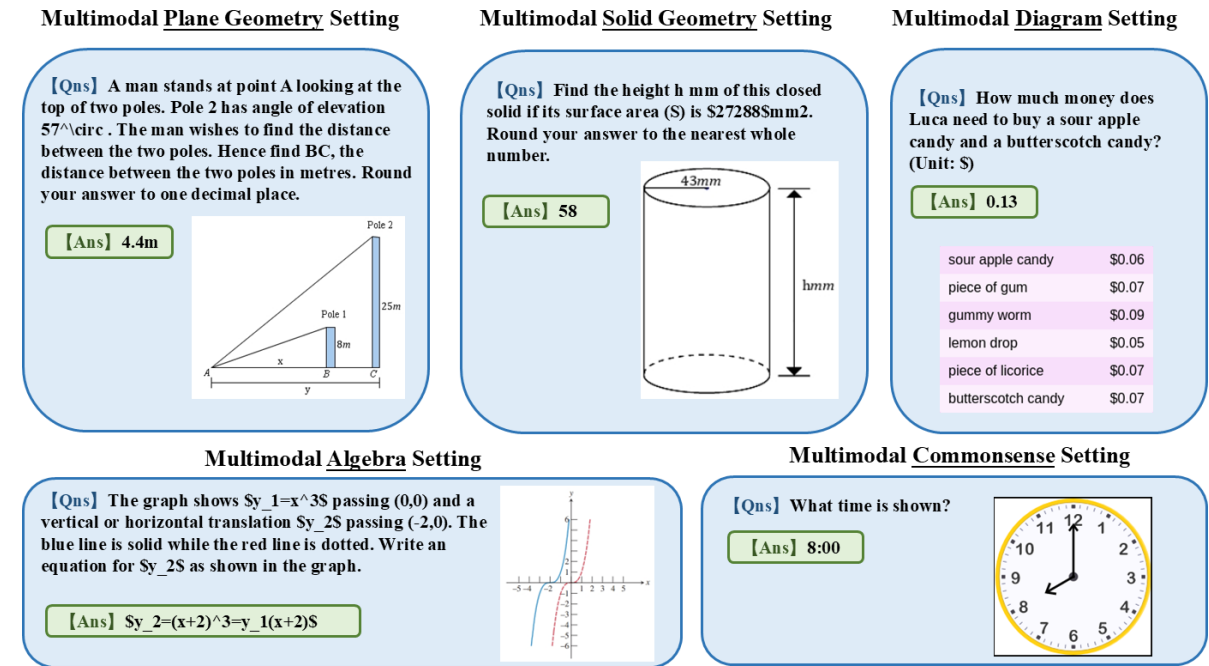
Multimodal Plane Geometry Setting

【Qns】A man stands at point A looking at the top of two poles. Pole 2 has angle of elevation 57^\circ . The man wishes to find the distance between the two poles. Hence find BC, the distance between the two poles in metres. Round your answer to one decimal place.

【Ans】4.4m

Pole 2
25m
Pole 1
8m
x
A
B
C
y

Multimodal Solid Geometry Setting

【Qns】Find the height h mm of this closed solid if its surface area (S) is $27288$mm2. Round your answer to the nearest whole number.

【Ans】58

43mm
hmm

Multimodal Diagram Setting

【Qns】How much money does Luca need to buy a sour apple candy and a butterscotch candy? (Unit: $)

【Ans】0.13

| sour apple candy | $0.06 |
|---|---|
| piece of gum | $0.07 |
| gummy worm | $0.09 |
| lemon drop | $0.05 |
| piece of licorice | $0.07 |
| butterscotch candy | $0.07 |

Multimodal Algebra Setting

【Qns】The graph shows $y_1=x^3$ passing (0,0) and a vertical or horizontal translation $y_2$ passing (-2,0). The blue line is solid while the red line is dotted. Write an equation for $y_2$ as shown in the graph.

【Ans】$y_2=(x+2)^3=y_1(x+2)$

Multimodal Commonsense Setting

【Qns】What time is shown?

【Ans】8:00

12 1 2 3 4 5 6 7 8 9 10 11